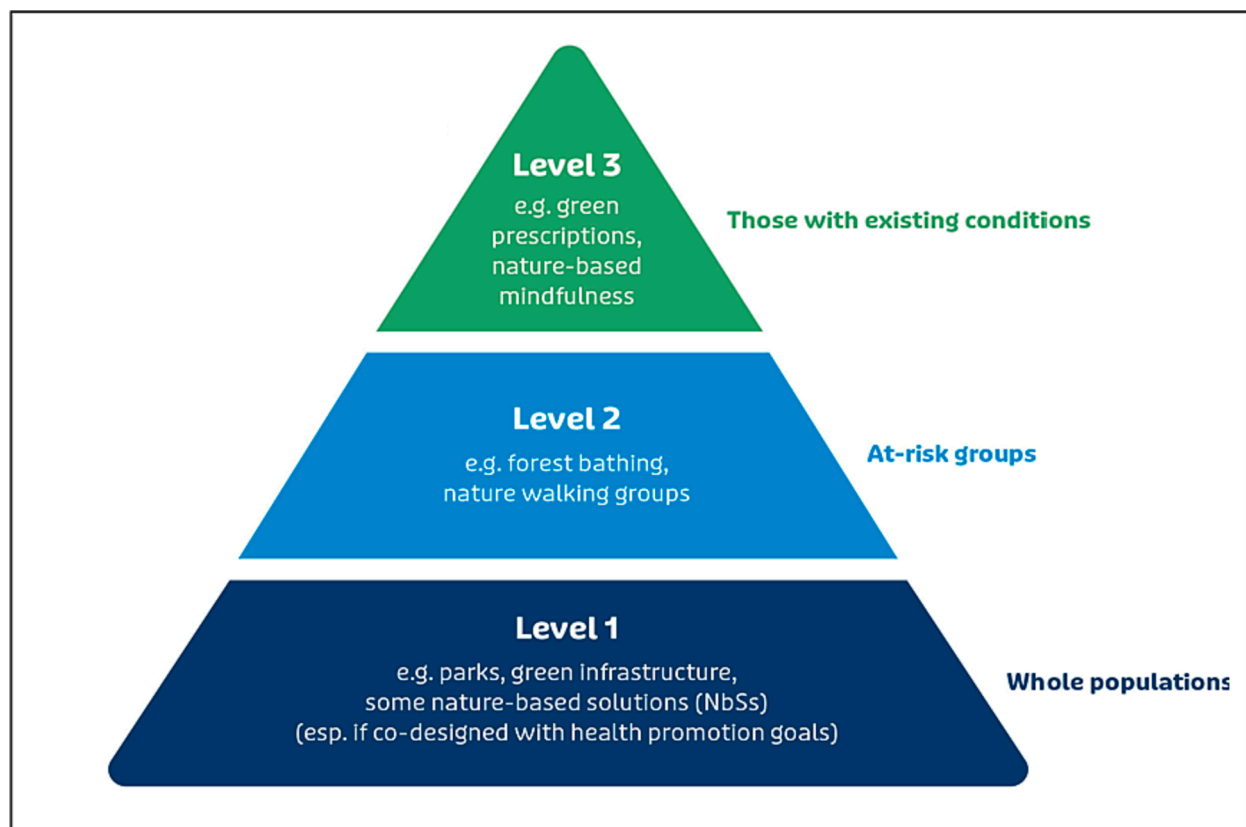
Level 3
e.g. green prescriptions, nature-based mindfulness

Those with existing conditions

Level 2
e.g. forest bathing, nature walking groups

At-risk groups

Level 1
e.g. parks, green infrastructure, some nature-based solutions (NbSs) (esp. if co-designed with health promotion goals)

Whole populations